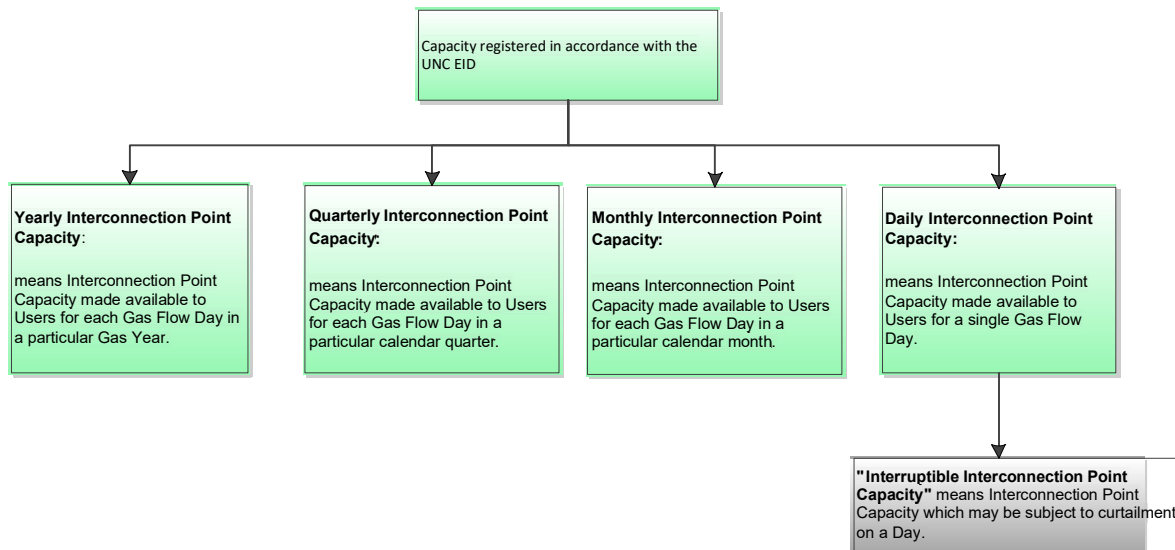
Capacity registered in accordance with the UNC EID

**Yearly Interconnection Point Capacity**:

means Interconnection Point Capacity made available to Users for each Gas Flow Day in a particular Gas Year.

**Quarterly Interconnection Point Capacity:**

means Interconnection Point Capacity made available to Users for each Gas Flow Day in a particular calendar quarter.

**Monthly Interconnection Point Capacity:**

means Interconnection Point Capacity made available to Users for each Gas Flow Day in a particular calendar month.

**Daily Interconnection Point Capacity:**

means Interconnection Point Capacity made available to Users for a single Gas Flow Day.

**"Interruptible Interconnection Point Capacity"** means Interconnection Point Capacity which may be subject to curtailment on a Day.